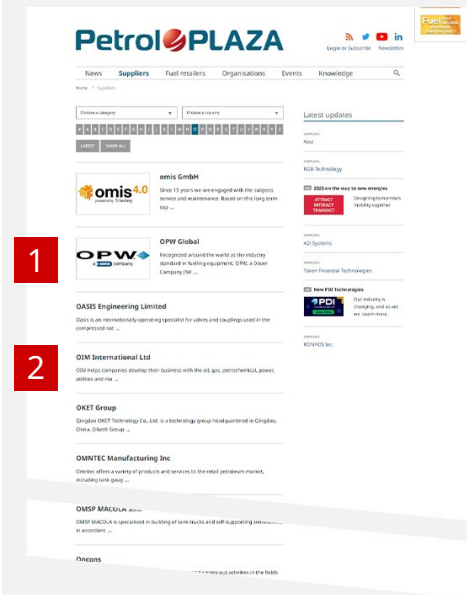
PetrolPLAZA

Login or Subscribe Newsletter

News Suppliers Fuel retailers Organisations Events Knowledge

Home > Suppliers

Choose a category

Choose a country

A B C D E F G H I J K L M N O P Q R S T U V W X Y Z

LATEST SHOW ALL

omis GmbH

omis 4.0

Since 15 years we are engaged with the subjects service and maintenance. Based on this long term exp ...

1

OPW Global

OPW a DOVER company

Recognized around the world as the industry standard in fuelling equipment, OPW, a Dover Company (NY ...

OASIS Engineering Limited

Oasis is an internationally operating specialist for valves and couplings used in the compressed nat ...

2

OIM International Ltd

OIM helps companies develop their business with the oil, gas, petrochemical, power, utilities and ma ...

OKET Group

Qingdao OKET Technology Co., Ltd. is a technology group headquartered in Qingdao, China. OKeth Group ...

OMNTEC Manufacturing Inc

Omntec offers a variety of products and services to the retail petroleum market, including tank gaug ...

OMSP MACOLA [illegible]

OMSP MACOLA is specialised in building of tank trucks and self supporting semitrailers in accordanc ...

Oncons

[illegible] out activities in the fields

Latest updates

Aevi

RGB Technology

2023 on the way to new energies

ATTRACT INTERACT TRANSACT

Designing tomorrow's mobility together

A2i Systems

Token Financial Technologies

New PDI Technologies

PDI

Our industry is changing, and so are we. Learn more.

KOYNOS Inc